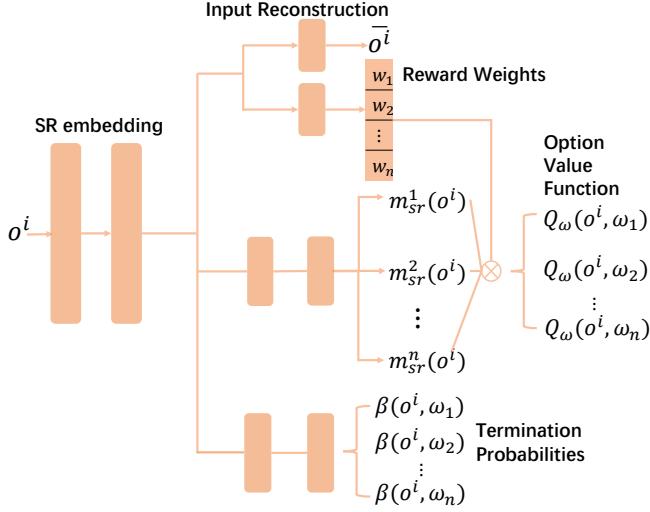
Input Reconstruction

$\overline{o^i}$

$w_1$

$w_2$

$\vdots$

$w_n$

Reward Weights

SR embedding

$o^i$

Option Value Function

$m_{sr}^1(o^i)$

$m_{sr}^2(o^i)$

$\vdots$

$m_{sr}^n(o^i)$

$\otimes$

$Q_\omega(o^i, \omega_1)$

$Q_\omega(o^i, \omega_2)$

$\vdots$

$Q_\omega(o^i, \omega_n)$

$\beta(o^i, \omega_1)$

$\beta(o^i, \omega_2)$

$\vdots$

$\beta(o^i, \omega_n)$

Termination Probabilities